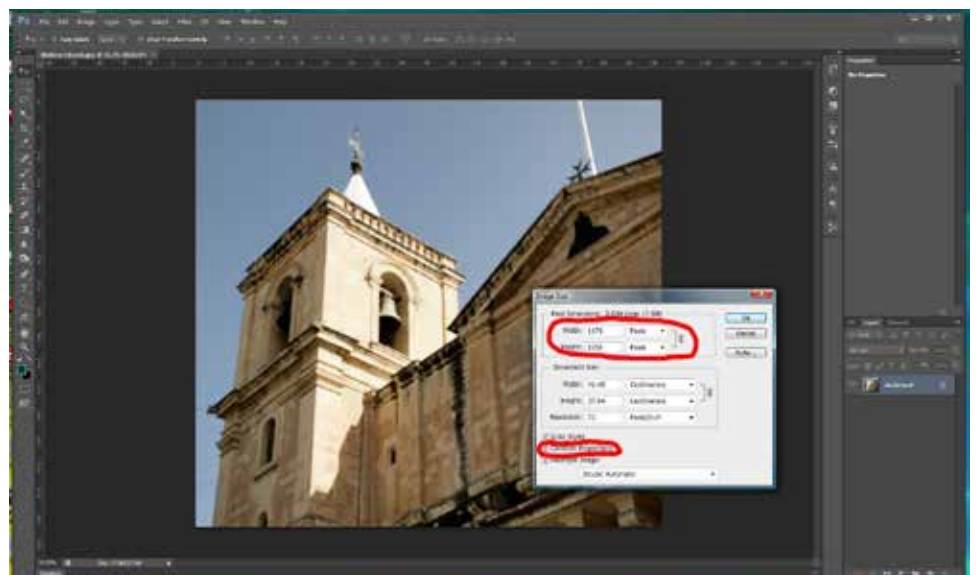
Image Size

Pixel Dimensions: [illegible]

Width: 1170 Pixels

Height: 1150 Pixels

OK

Cancel

Auto...

Document Size:

Width: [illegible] Centimeters

Height: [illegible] Centimeters

Resolution: 72 Pixels/Inch

Scale Styles

Constrain Proportions

Resample Image:

Bicubic Automatic

Properties

No Properties

Background